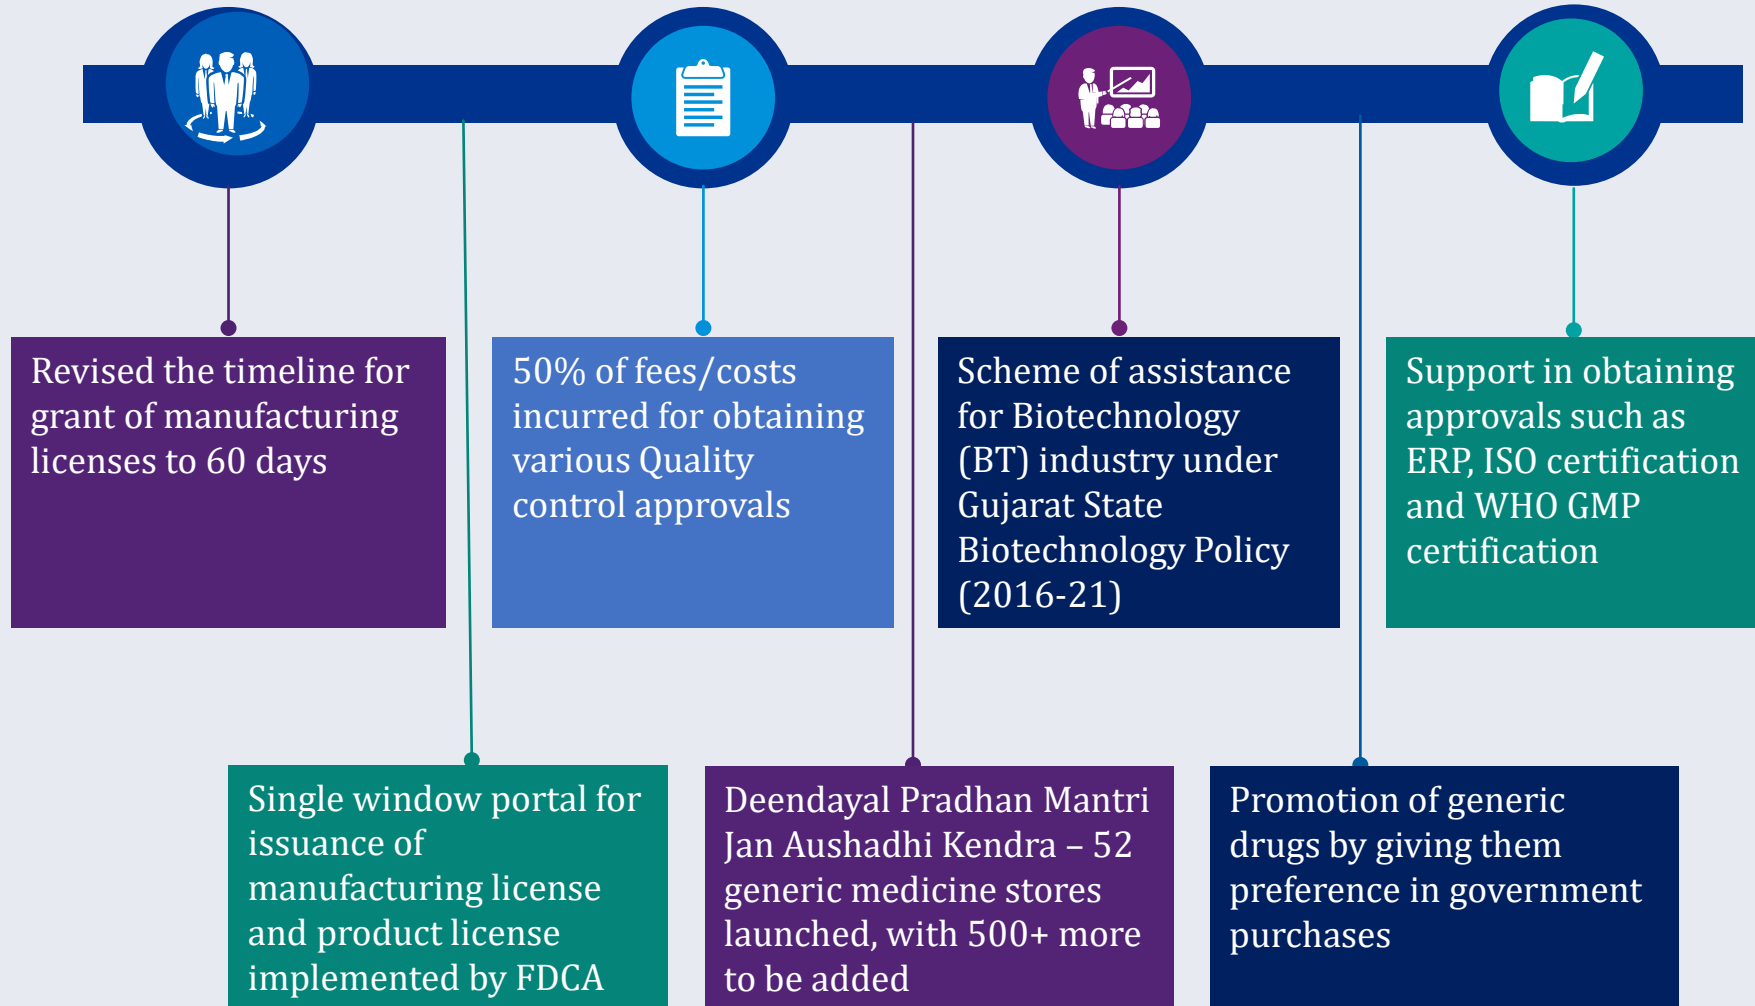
Revised the timeline for grant of manufacturing licenses to 60 days

50% of fees/costs incurred for obtaining various Quality control approvals

Scheme of assistance for Biotechnology (BT) industry under Gujarat State Biotechnology Policy (2016-21)

Support in obtaining approvals such as ERP, ISO certification and WHO GMP certification

Single window portal for issuance of manufacturing license and product license implemented by FDCA

Deendayal Pradhan Mantri Jan Aushadhi Kendra – 52 generic medicine stores launched, with 500+ more to be added

Promotion of generic drugs by giving them preference in government purchases